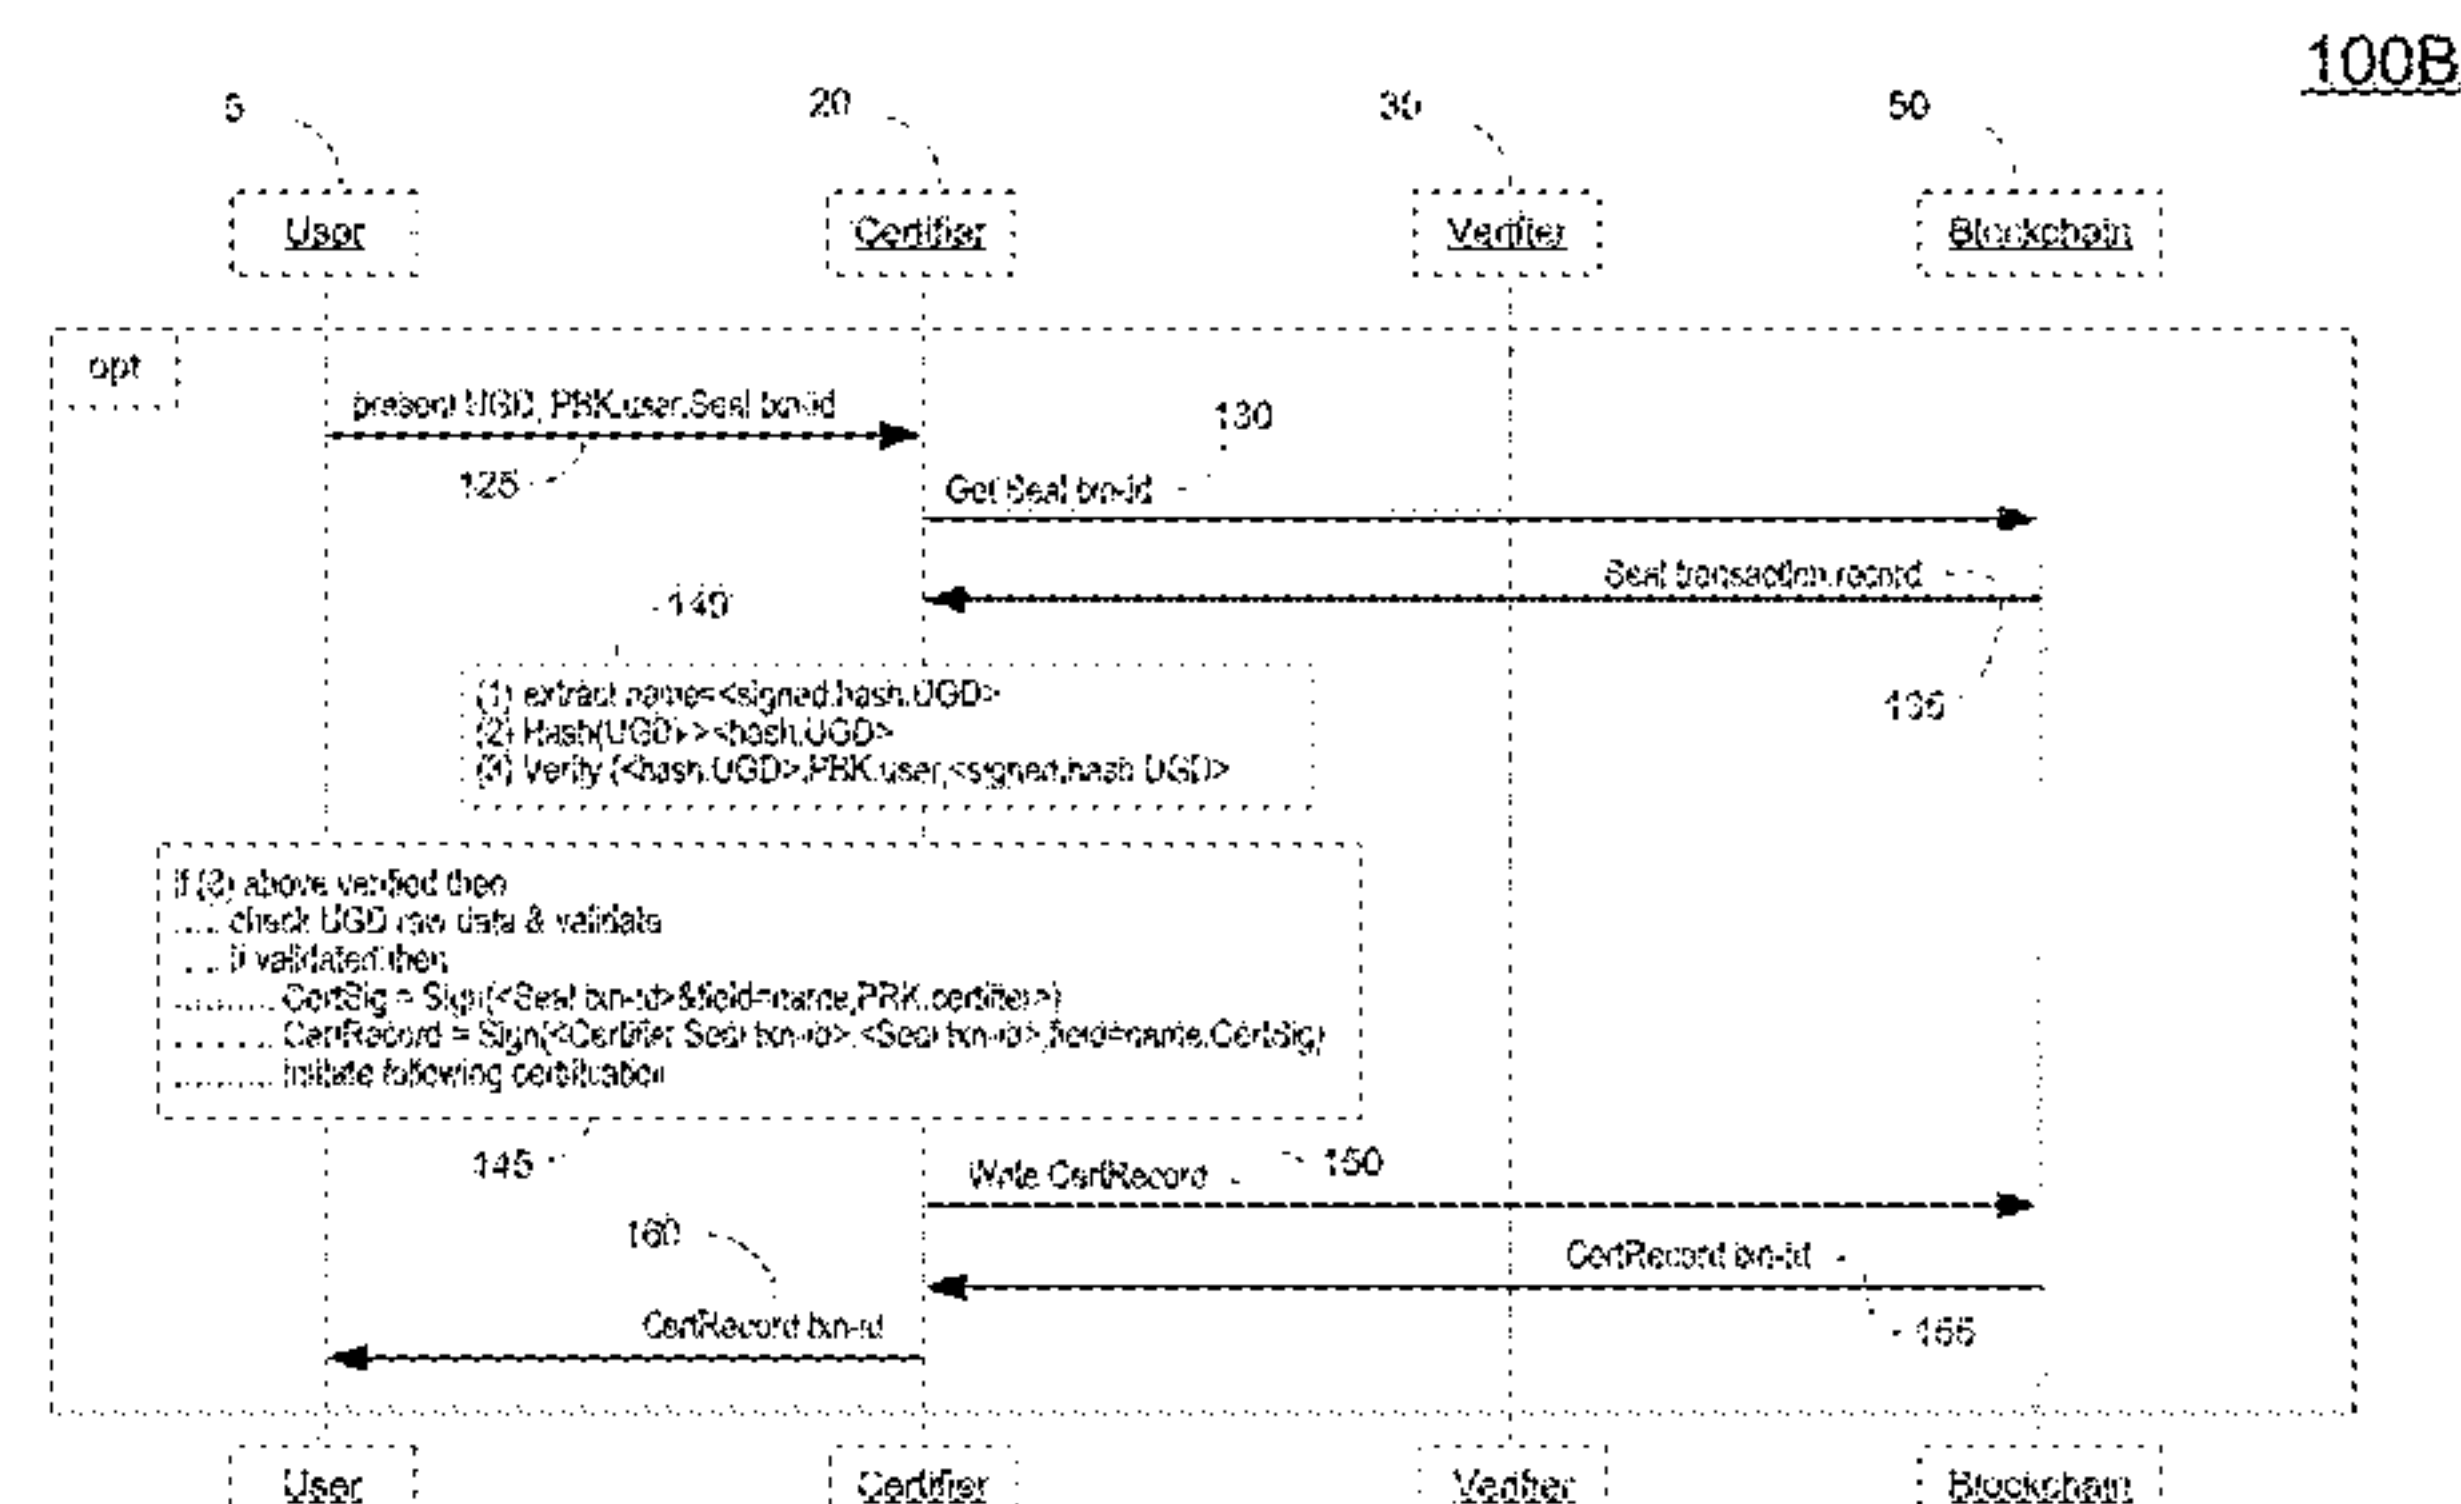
100B

5

20

30

50

User

Certifier

Verifier

Blockchain

opt

present UGD, PBK.user.Seal txn-id

125

130

Get Seal txn-id

Seal transaction record

140

135

(1) extract name=<signed.hash.UGD>
(2) Hash(UGD)-><hash.UGD>
(3) Verify (<hash.UGD>,PBK.user,<signed.hash.UGD>)

if (3) above verified then
..... check UGD raw data & validate
..... if validated then
......... CertSig = Sign(<Seal txn-id>&field-name,PRK.certifier>)
......... CertRecord = Sign(<Certifier Seal txn-id>,<Seal txn-id>,field-name,CertSig)
......... initiate following certification

145

Write CertRecord

150

160

CertRecord txn-id

CertRecord txn-id

155

User

Certifier

Verifier

Blockchain